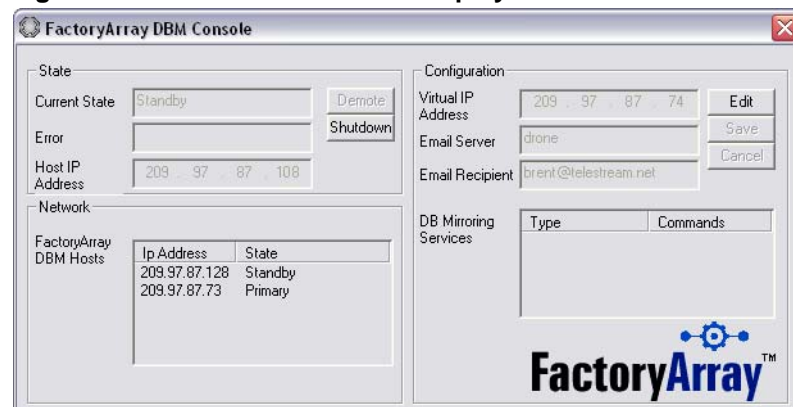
FactoryArray DBM Console

State

Current State Standby

Demote

Error

Shutdown

Host IP Address 209 . 97 . 87 . 108

Network

FactoryArray DBM Hosts

| Ip Address | State |
|---|---|
| 209.97.87.128 | Standby |
| 209.97.87.73 | Primary |

Configuration

Virtual IP Address 209 . 97 . 87 . 74

Edit

Save

Cancel

Email Server drone

Email Recipient brent@telestream.net

DB Mirroring Services

| Type | Commands |
|---|---|

FactoryArray™